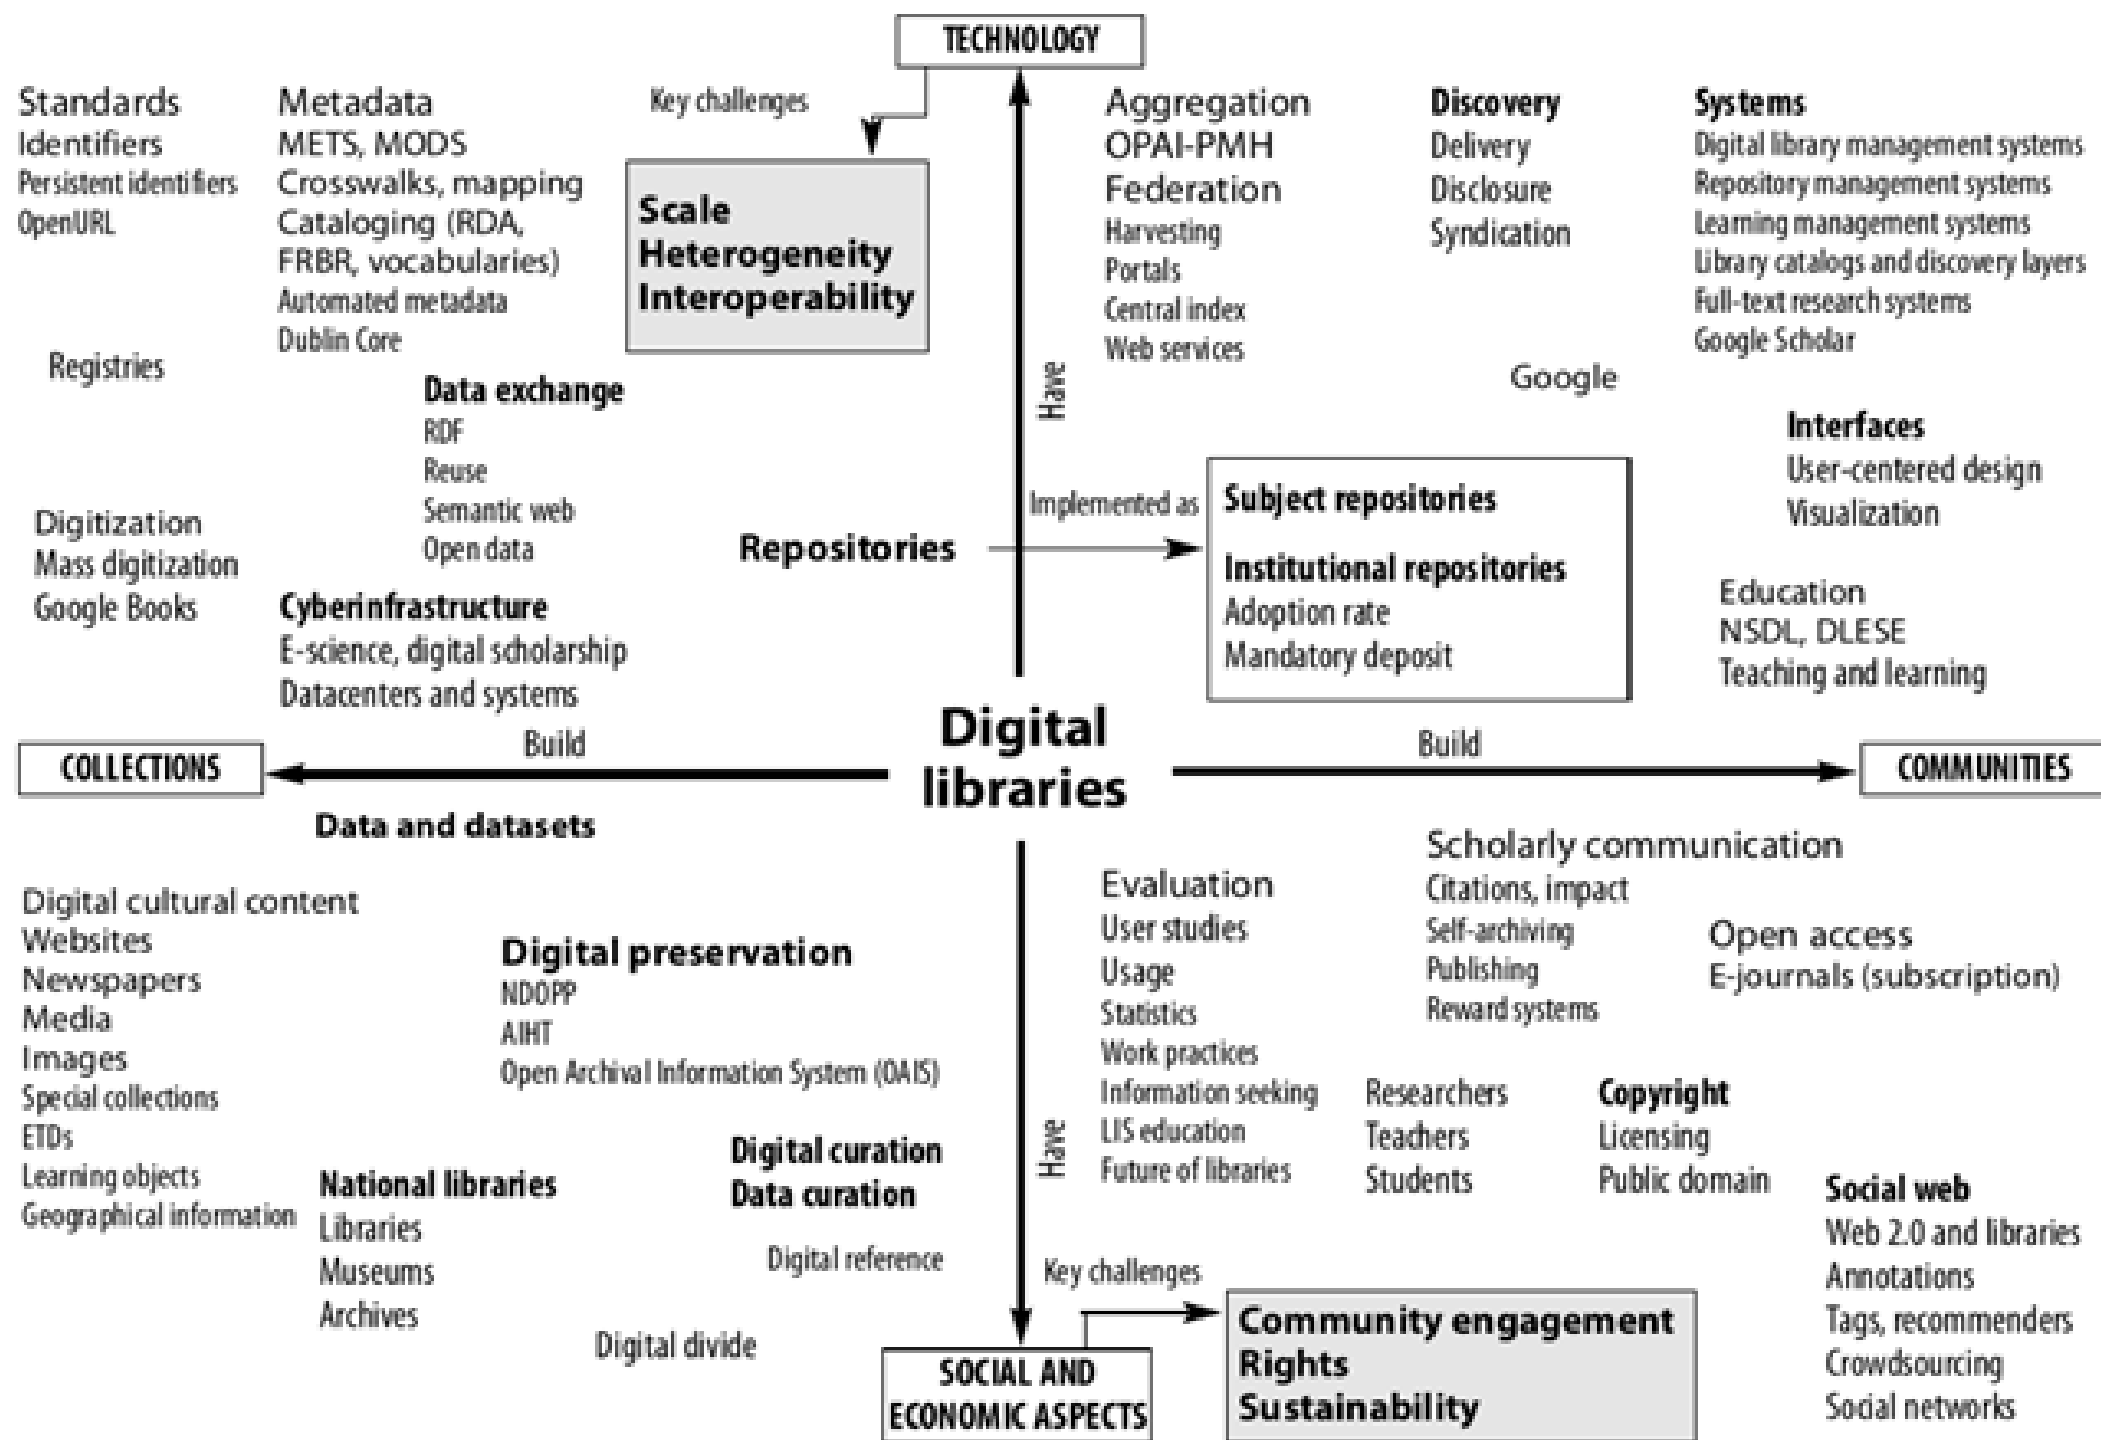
TECHNOLOGY

Standards
Identifiers
Persistent identifiers
OpenURL

Metadata
METS, MODS
Crosswalks, mapping
Cataloging (RDA, FRBR, vocabularies)
Automated metadata
Dublin Core

Key challenges

Scale
Heterogeneity
Interoperability

Aggregation
OPAI-PMH
Federation
Harvesting
Portals
Central index
Web services

Discovery
Delivery
Disclosure
Syndication

Systems
Digital library management systems
Repository management systems
Learning management systems
Library catalogs and discovery layers
Full-text research systems
Google Scholar

Registries

Data exchange
RDF
Reuse
Semantic web
Open data

Have

Google

Interfaces
User-centered design
Visualization

Digitization
Mass digitization
Google Books

Repositories

Implemented as

Subject repositories

Institutional repositories
Adoption rate
Mandatory deposit

Cyberinfrastructure
E-science, digital scholarship
Datacenters and systems

Education
NSDL, DLESE
Teaching and learning

COLLECTIONS

Build

Digital libraries

Build

COMMUNITIES

Data and datasets

Scholarly communication
Citations, impact
Self-archiving
Publishing
Reward systems

Evaluation
User studies
Usage
Statistics
Work practices
Information seeking
LIS education
Future of libraries

Open access
E-journals (subscription)

Digital cultural content
Websites
Newspapers
Media
Images
Special collections
ETDs
Learning objects
Geographical information

Digital preservation
NDOPP
AIHT
Open Archival Information System (OAIS)

Researchers
Teachers
Students

Copyright
Licensing
Public domain

Have

Digital curation
Data curation

National libraries
Libraries
Museums
Archives

Digital reference

Social web
Web 2.0 and libraries
Annotations
Tags, recommenders
Crowdsourcing
Social networks

Key challenges

Community engagement
Rights
Sustainability

Digital divide

SOCIAL AND ECONOMIC ASPECTS